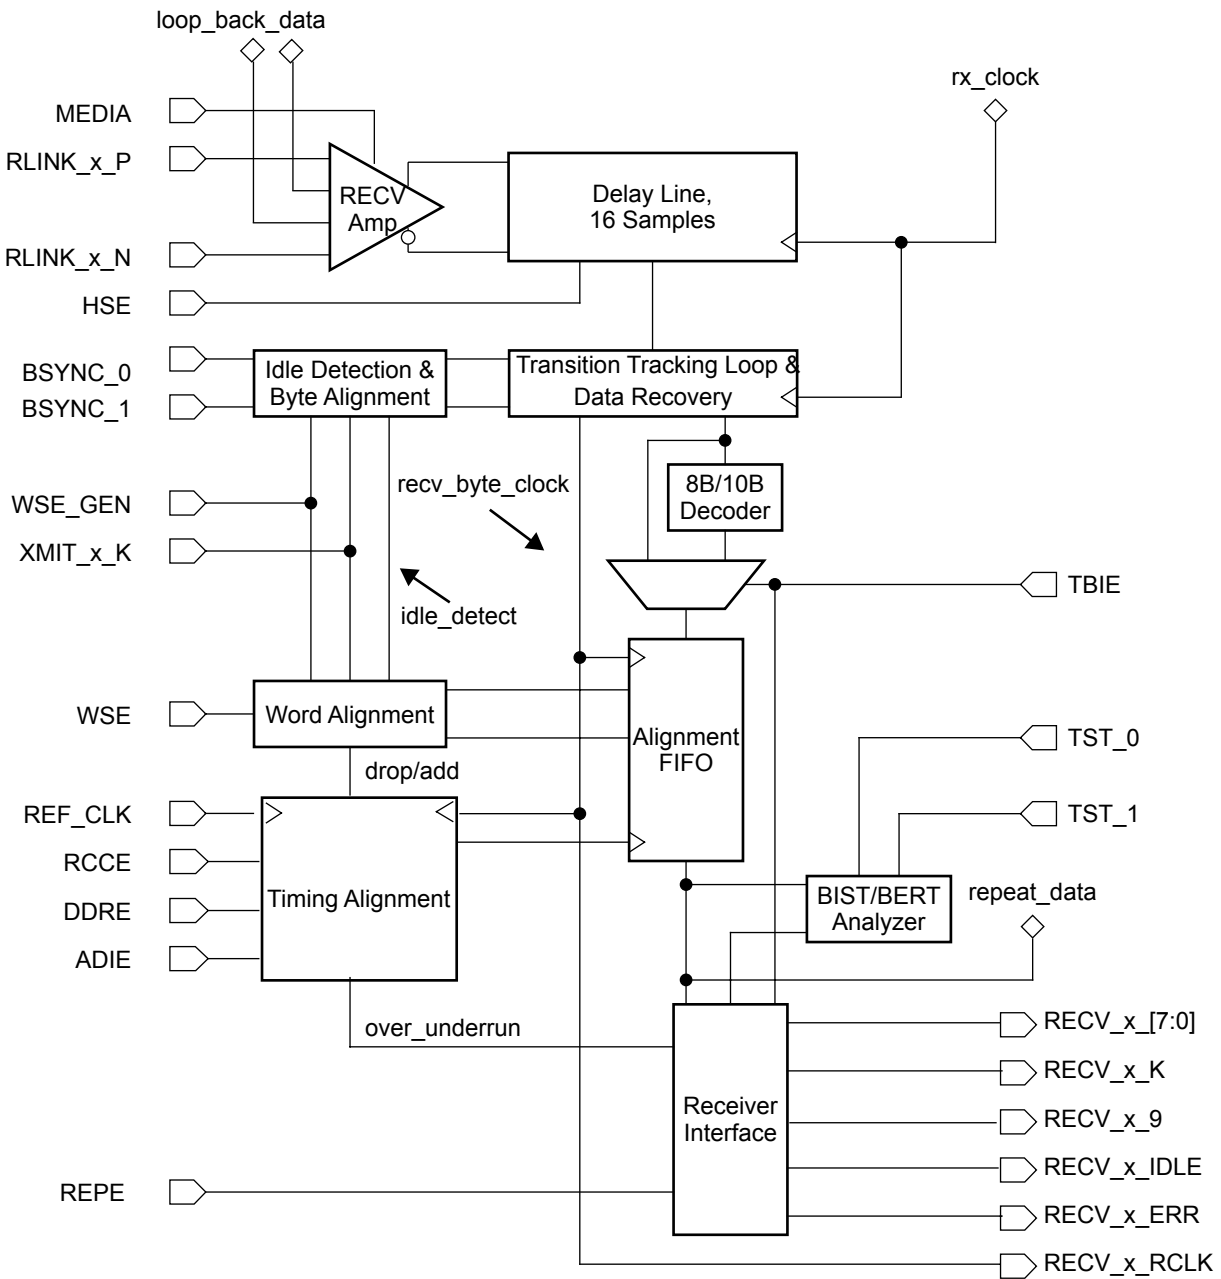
loop_back_data

MEDIA

RLINK_x_P

RECV Amp

RLINK_x_N

HSE

Delay Line, 16 Samples

rx_clock

BSYNC_0

BSYNC_1

Idle Detection & Byte Alignment

Transition Tracking Loop & Data Recovery

WSE_GEN

XMIT_x_K

recv_byte_clock

8B/10B Decoder

TBIE

idle_detect

WSE

Word Alignment

Alignment FIFO

TST_0

drop/add

REF_CLK

TST_1

RCCE

Timing Alignment

DDRE

BIST/BERT Analyzer

repeat_data

ADIE

over_underrun

RECV_x_[7:0]

RECV_x_K

Receiver Interface

RECV_x_9

RECV_x_IDLE

REPE

RECV_x_ERR

RECV_x_RCLK